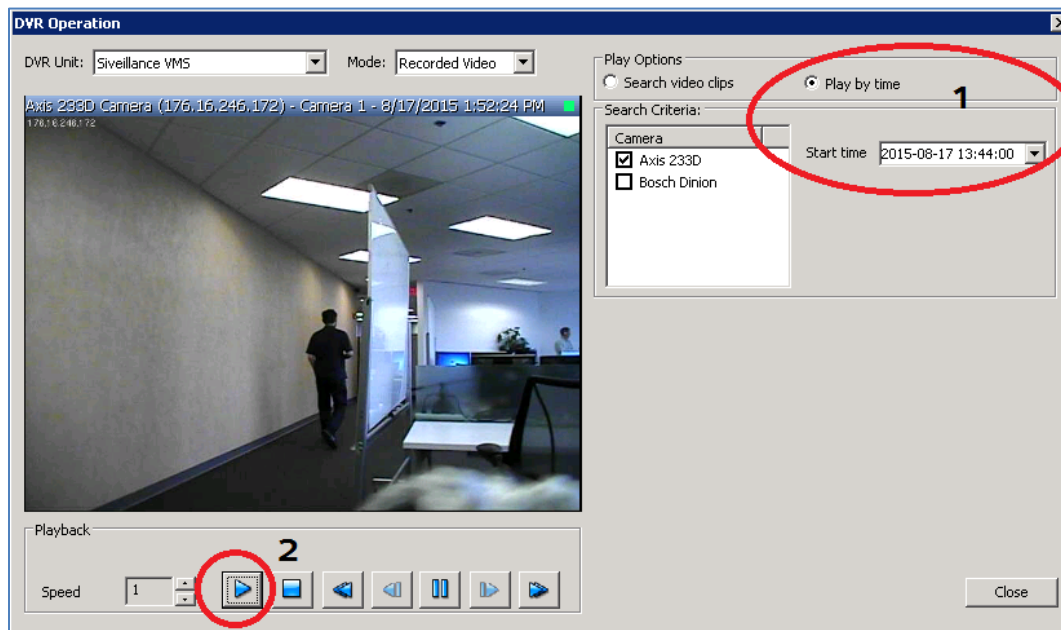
DVR Operation

DVR Unit: Siveillance VMS

Mode: Recorded Video

Axis 233D Camera (176.16.246.172) - Camera 1 - 8/17/2015 1:52:24 PM

176.16.246.172

Play Options

Search video clips

Play by time

1

Search Criteria:

| Camera |
|---|
| Axis 233D |
| Bosch Dinion |

Start time 2015-08-17 13:44:00

Playback

2

Speed 1

Close